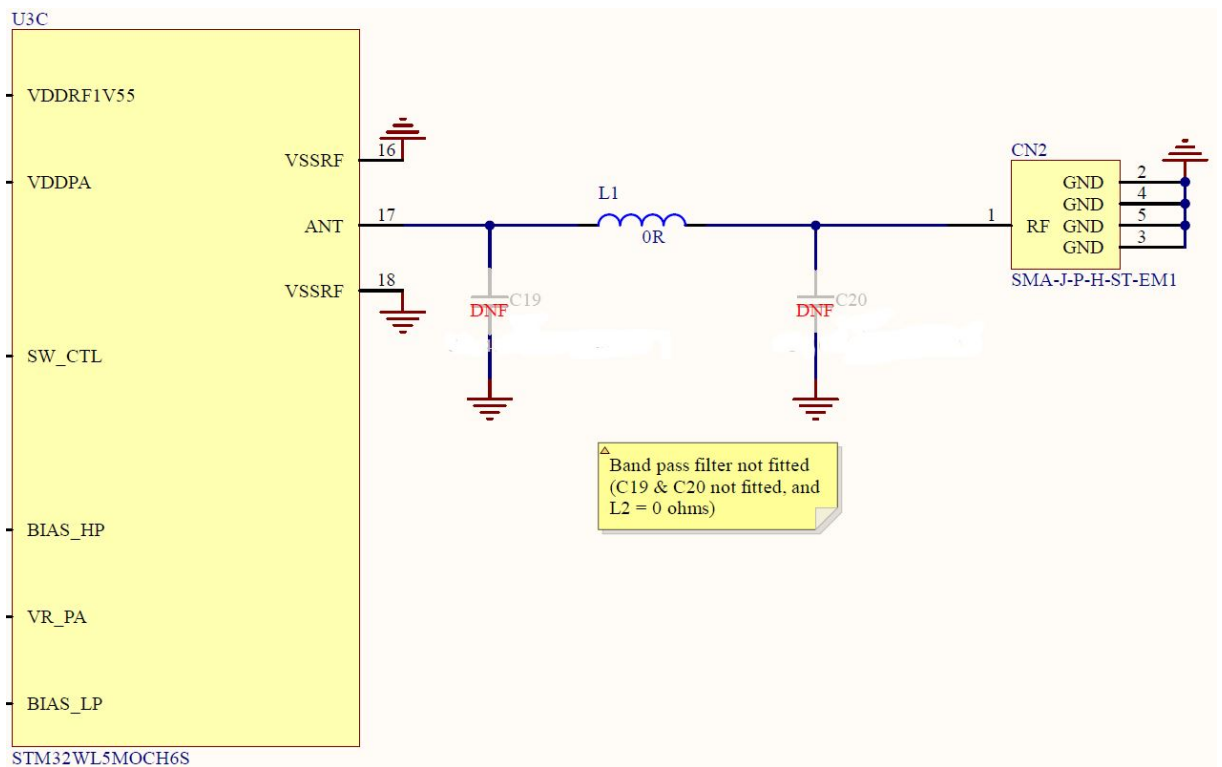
U3C

VDDRF1V55

VDDPA

SW_CTL

BIAS_HP

VR_PA

BIAS_LP

STM32WL5MOCH6S

VSSRF 16

ANT 17

VSSRF 18

L1
0R

C19
DNF

C20
DNF

CN2
1 RF
GND 2
GND 4
GND 5
GND 3
SMA-J-P-H-ST-EM1

Band pass filter not fitted (C19 & C20 not fitted, and L2 = 0 ohms)